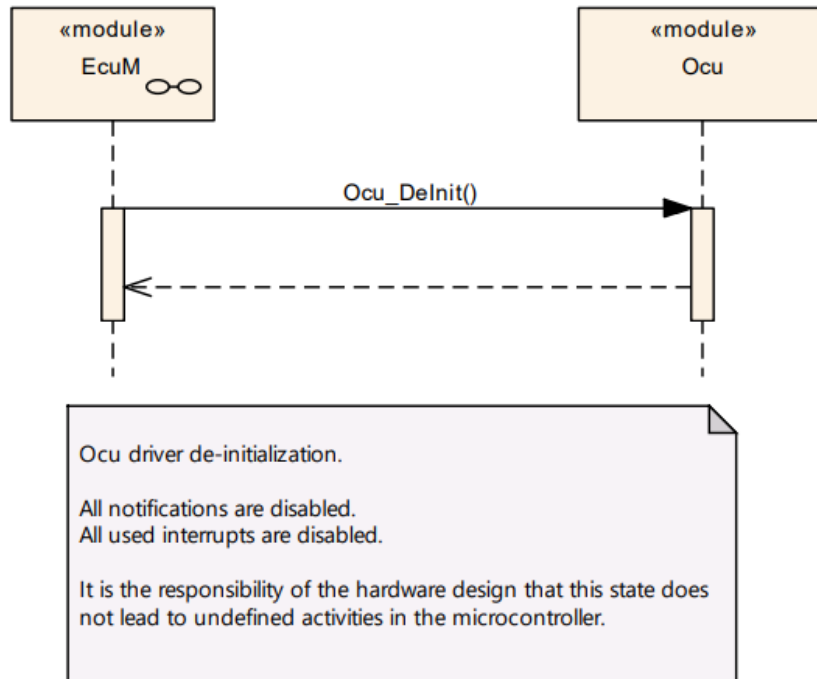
«module»
EcuM

«module»
Ocu

Ocu_DeInit()

Ocu driver de-initialization.

All notifications are disabled.
All used interrupts are disabled.

It is the responsibility of the hardware design that this state does not lead to undefined activities in the microcontroller.